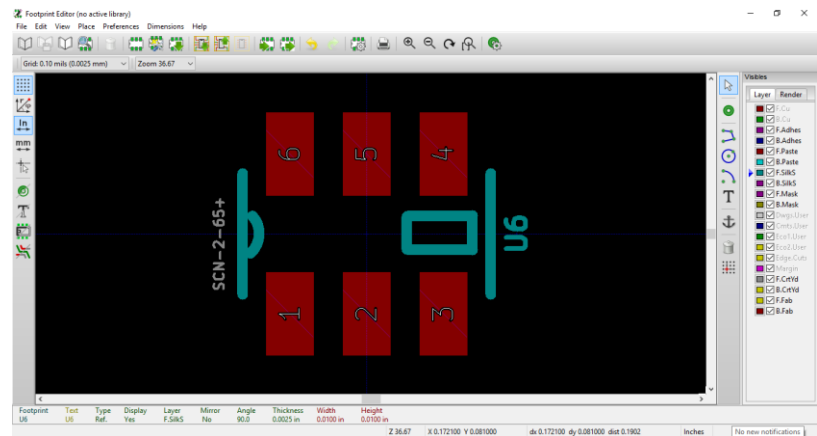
Footprint Editor (no active library)
File Edit View Place Preferences Dimensions Help
Grid: 0.10 mils (0.0025 mm)
Zoom 36.67
In
mm
6
5
4
SCN-2-65+
U6
1
2
3
Visibles
Layer
Render
F.Cu
B.Cu
F.Adhes
B.Adhes
F.Paste
B.Paste
F.SilkS
B.SilkS
F.Mask
B.Mask
Dwgs.User
Cmts.User
Eco1.User
Eco2.User
Edge.Cuts
Margin
F.CrtYd
B.CrtYd
F.Fab
B.Fab

| Footprint | Text | Type | Display | Layer | Mirror | Angle | Thickness | Width | Height |
|---|---|---|---|---|---|---|---|---|---|
| U6 | U6 | Ref. | Yes | F.SilkS | No | 90.0 | 0.0025 in | 0.0100 in | 0.0100 in |

Z 36.67 X 0.172100 Y 0.081000 dx 0.172100 dy 0.081000 dist 0.1902 Inches No new notifications